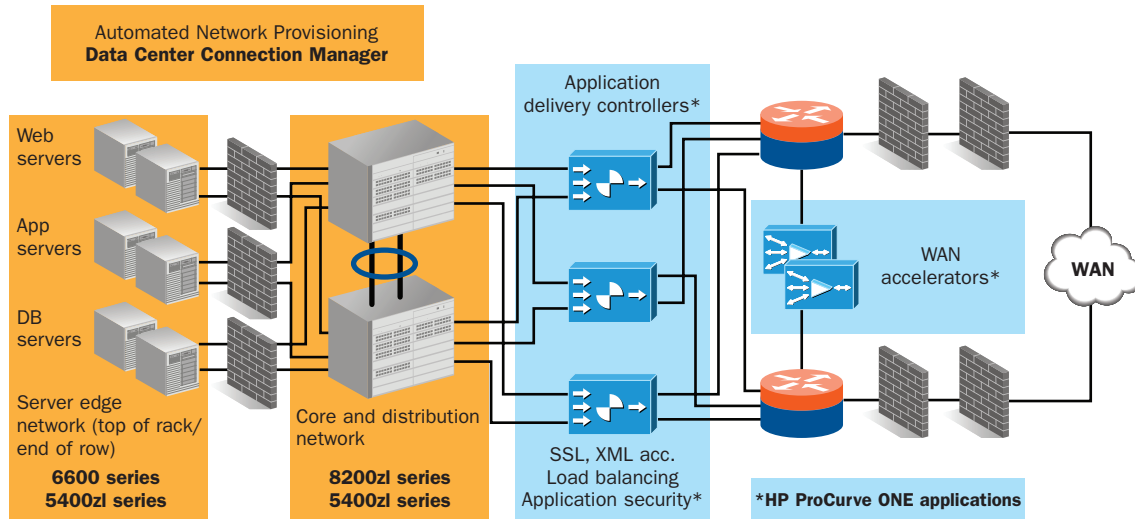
Automated Network Provisioning
**Data Center Connection Manager**

Web servers

App servers

DB servers

Server edge network (top of rack/ end of row)

**6600 series**
**5400zl series**

Core and distribution network

**8200zl series**
**5400zl series**

Application delivery controllers*

SSL, XML acc.
Load balancing
Application security*

WAN accelerators*

WAN

**\*HP ProCurve ONE applications**